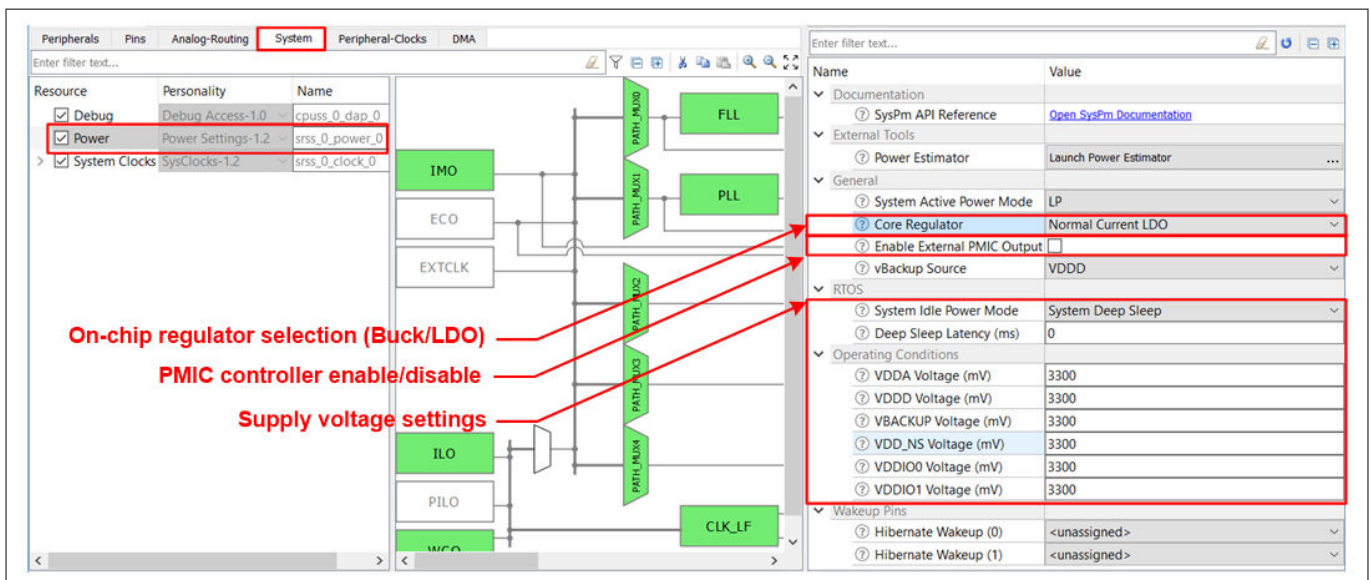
Peripherals Pins Analog-Routing System Peripheral-Clocks DMA

Enter filter text...

| Resource | Personality | Name |
|---|---|---|
| Debug | Debug Access-1.0 | cpuss_0_dap_0 |
| Power | Power Settings-1.2 | srss_0_power_0 |
| System Clocks | SysClocks-1.2 | srss_0_clock_0 |

IMO
ECO
EXTCLK
ILO
PILO
WCO
PATH_MUX0
PATH_MUX1
PATH_MUX2
PATH_MUX3
PATH_MUX4
FLL
PLL
CLK_LF

Enter filter text...

| Name | Value |
|---|---|
| Documentation | |
| SysPm API Reference | Open SysPm Documentation |
| External Tools | |
| Power Estimator | Launch Power Estimator ... |
| General | |
| System Active Power Mode | LP |
| Core Regulator | Normal Current LDO |
| Enable External PMIC Output | |
| vBackup Source | VDDD |
| RTOS | |
| System Idle Power Mode | System Deep Sleep |
| Deep Sleep Latency (ms) | 0 |
| Operating Conditions | |
| VDDA Voltage (mV) | 3300 |
| VDDD Voltage (mV) | 3300 |
| VBACKUP Voltage (mV) | 3300 |
| VDD_NS Voltage (mV) | 3300 |
| VDDIO0 Voltage (mV) | 3300 |
| VDDIO1 Voltage (mV) | 3300 |
| Wakeup Pins | |
| Hibernate Wakeup (0) | <unassigned> |
| Hibernate Wakeup (1) | <unassigned> |

On-chip regulator selection (Buck/LDO)
PMIC controller enable/disable
Supply voltage settings